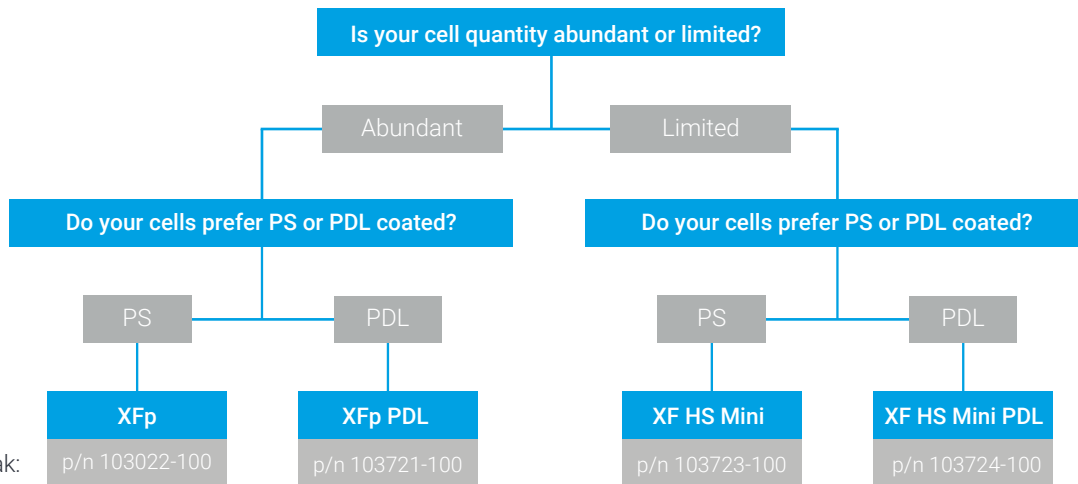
Is your cell quantity abundant or limited?

Abundant

Limited

Do your cells prefer PS or PDL coated?

Do your cells prefer PS or PDL coated?

PS

PDL

PS

PDL

XFp
p/n 103022-100

XFp PDL
p/n 103721-100

XF HS Mini
p/n 103723-100

XF HS Mini PDL
p/n 103724-100

ık: